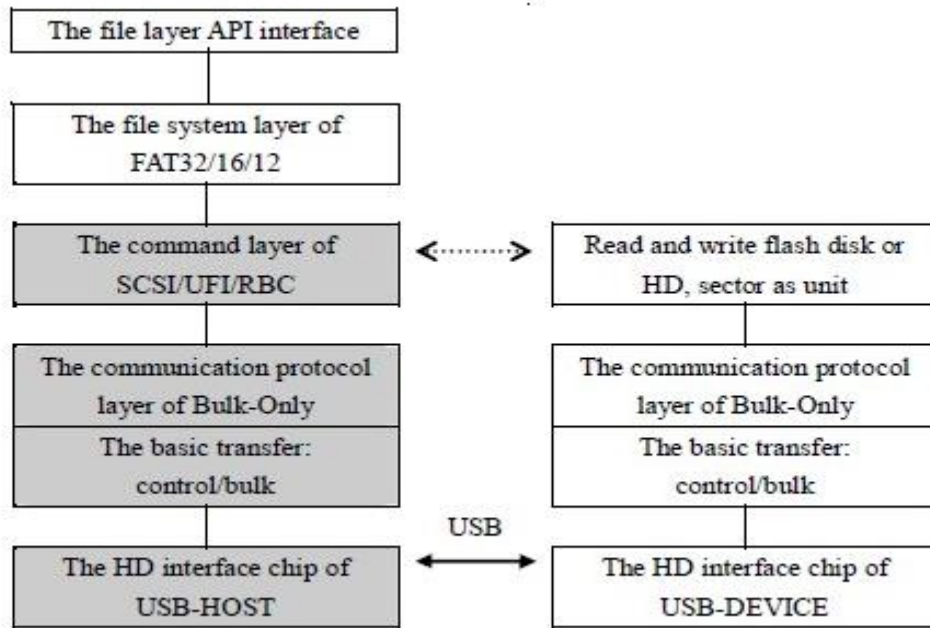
The file layer API interface

The file system layer of FAT32/16/12

The command layer of SCSI/UFI/RBC

Read and write flash disk or HD, sector as unit

The communication protocol layer of Bulk-Only

The basic transfer: control/bulk

The communication protocol layer of Bulk-Only

The basic transfer: control/bulk

USB

The HD interface chip of USB-HOST

The HD interface chip of USB-DEVICE